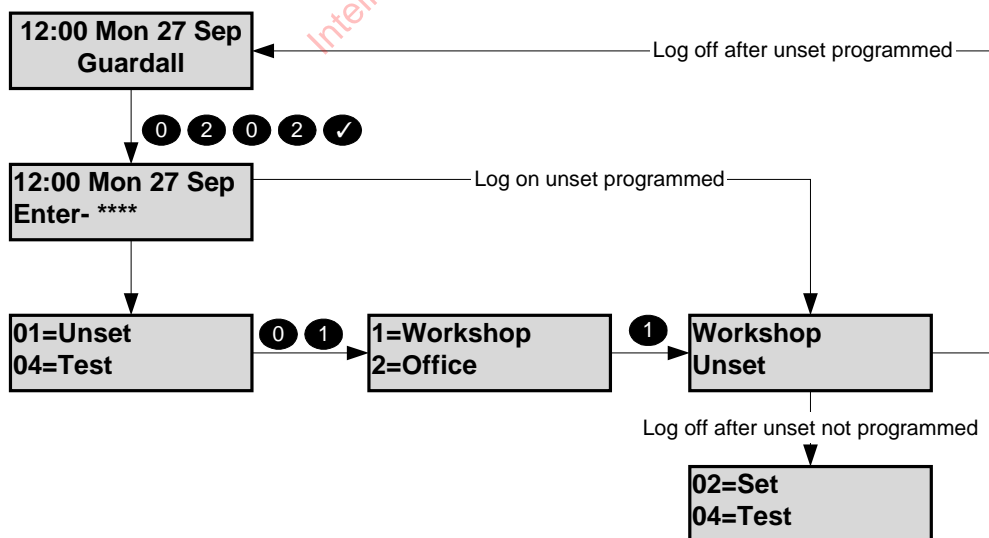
12:00 Mon 27 Sep
Guardall

Log off after unset programmed

0 2 0 2 ✓

12:00 Mon 27 Sep
Enter- ****

Log on unset programmed

01=Unset
04=Test

0 1

1=Workshop
2=Office

1

Workshop
Unset

Log off after unset not programmed

02=Set
04=Test

Inte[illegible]